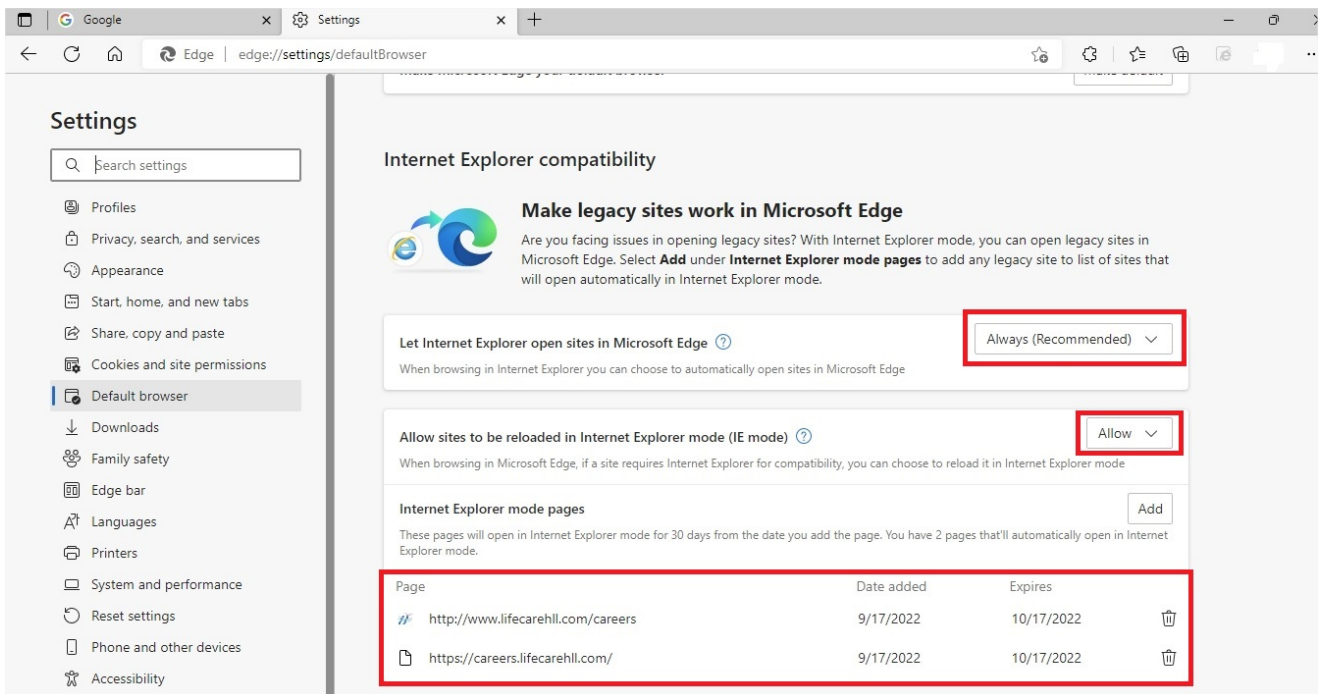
Google
Settings
Edge | edge://settings/defaultBrowser

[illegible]

Settings

Search settings

Profiles
Privacy, search, and services
Appearance
Start, home, and new tabs
Share, copy and paste
Cookies and site permissions
Default browser
Downloads
Family safety
Edge bar
Languages
Printers
System and performance
Reset settings
Phone and other devices
Accessibility

Internet Explorer compatibility

Make legacy sites work in Microsoft Edge

Are you facing issues in opening legacy sites? With Internet Explorer mode, you can open legacy sites in Microsoft Edge. Select **Add** under **Internet Explorer mode pages** to add any legacy site to list of sites that will open automatically in Internet Explorer mode.

Let Internet Explorer open sites in Microsoft Edge
When browsing in Internet Explorer you can choose to automatically open sites in Microsoft Edge
Always (Recommended)

Allow sites to be reloaded in Internet Explorer mode (IE mode)
When browsing in Microsoft Edge, if a site requires Internet Explorer for compatibility, you can choose to reload it in Internet Explorer mode
Allow

Internet Explorer mode pages
These pages will open in Internet Explorer mode for 30 days from the date you add the page. You have 2 pages that'll automatically open in Internet Explorer mode.
Add

| Page | Date added | Expires |
|---|---|---|
| http://www.lifecarehll.com/careers | 9/17/2022 | 10/17/2022 |
| https://careers.lifecarehll.com/ | 9/17/2022 | 10/17/2022 |